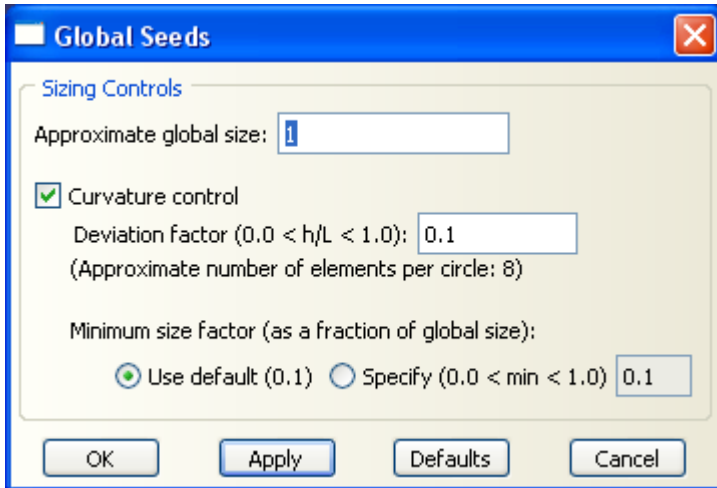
Global Seeds

Sizing Controls

Approximate global size: 1

Curvature control

Deviation factor (0.0 < h/L < 1.0): 0.1

(Approximate number of elements per circle: 8)

Minimum size factor (as a fraction of global size):

Use default (0.1) Specify (0.0 < min < 1.0) 0.1

OK Apply Defaults Cancel